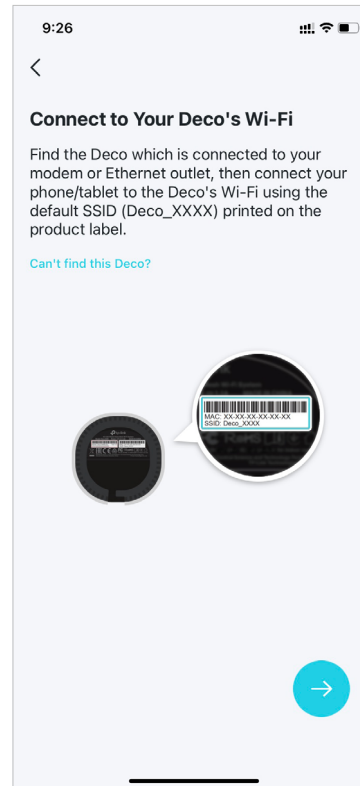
9:26

Connect to Your Deco's Wi-Fi

Find the Deco which is connected to your modem or Ethernet outlet, then connect your phone/tablet to the Deco's Wi-Fi using the default SSID (Deco_XXXX) printed on the product label.

Can't find this Deco?

MAC: XX-XX-XX-XX-XX-XX
SSID: Deco_XXXX